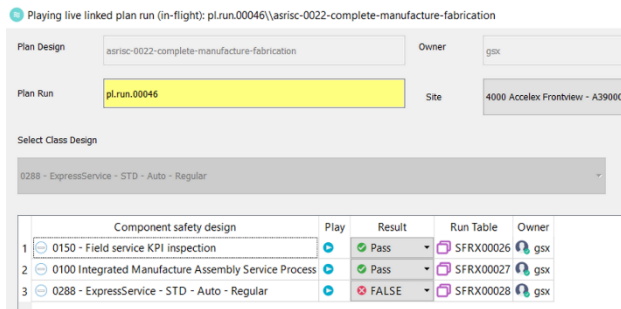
Playing live linked plan run (in-flight): pl.run.00046\\asrisc-0022-complete-manufacture-fabrication

Plan Design
asrisc-0022-complete-manufacture-fabrication
Owner
gsx

Plan Run
pl.run.00046
Site
4000 Accelex Frontview - A39000

Select Class Design

0288 - ExpressService - STD - Auto - Regular

| | Component safety design | Play | Result | Run Table | Owner |
|---|---|---|---|---|---|
| 1 | 0150 - Field service KPI inspection | | Pass | SFRX00026 | gsx |
| 2 | 0100 Integrated Manufacture Assembly Service Process | | Pass | SFRX00027 | gsx |
| 3 | 0288 - ExpressService - STD - Auto - Regular | | FALSE | SFRX00028 | gsx |